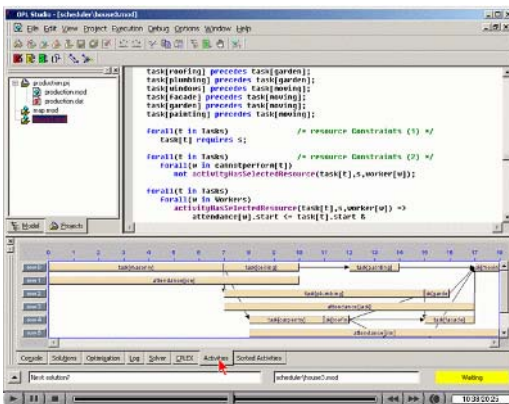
OPL Studio - [scheduler\house3.mod]

File Edit View Project Execution Debug Options Window Help

production.prj
production.mod
production.dat
map.mod

task[roofing] precedes task[garden];
task[plumbing] precedes task[garden];
task[windows] precedes task[moving];
task[facade] precedes task[moving];
task[garden] precedes task[moving];
task[painting] precedes task[moving];

forall(t in Tasks)   /* resource Constraints (1) */
  task[t] requires s;

forall(t in Tasks)   /* resource Constraints (2) */
  forall(w in cannotperform[t])
    not activityHasSelectedResource(task[t],s,worker[w]);

forall(t in Tasks)
  forall(w in Workers)
    activityHasSelectedResource(task[t],s,worker[w]) =>
      attendance[w].start <= task[t].start &

Model  Projects

0 1 2 3 4 5 6 7 8 9 10 11 12 13 14 15 16 17 18

task[masonry]
task[roofing]
task[plumbing]
attendance[joe]
task[ceiling]
attendance[jack]
task[carpentry]
task[facade]
attendance[jim]

Console  Solutions  Optimization  Log  Solver  CPLEX  Activities  Sorted Activities

Next solution?

scheduler\house3.mod

Waiting

10:38:20:25